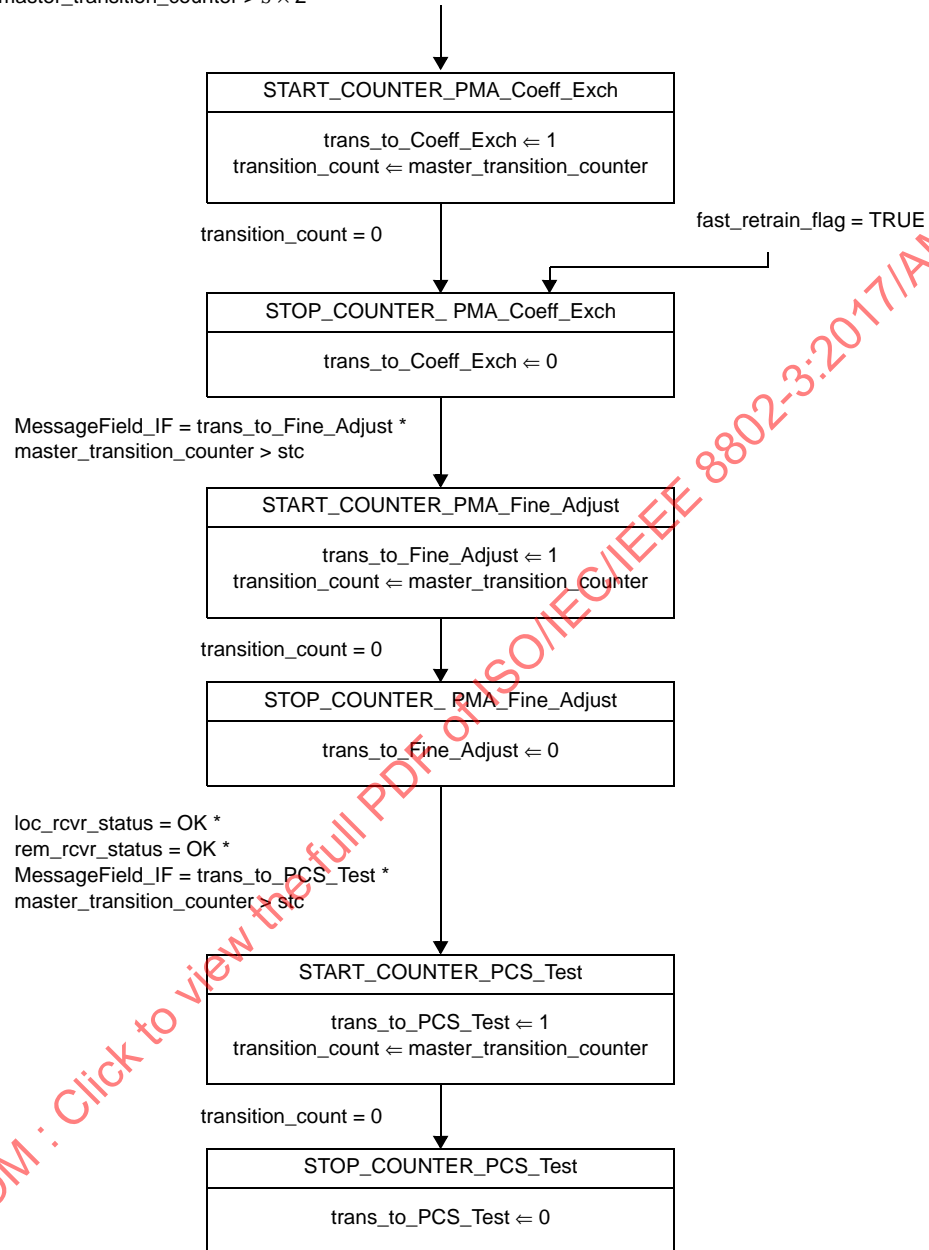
master_transition_counter > $s \times 2$

START_COUNTER_PMA_Coeff_Exch

trans_to_Coeff_Exch ⇐ 1
transition_count ⇐ master_transition_counter

transition_count = 0

fast_retrain_flag = TRUE

STOP_COUNTER_ PMA_Coeff_Exch

trans_to_Coeff_Exch ⇐ 0

MessageField_IF = trans_to_Fine_Adjust *
master_transition_counter > stc

START_COUNTER_PMA_Fine_Adjust

trans_to_Fine_Adjust ⇐ 1
transition_count ⇐ master_transition_counter

transition_count = 0

STOP_COUNTER_ PMA_Fine_Adjust

trans_to_Fine_Adjust ⇐ 0

loc_rcvr_status = OK *
rem_rcvr_status = OK *
MessageField_IF = trans_to_PCS_Test *
master_transition_counter > stc

START_COUNTER_PCS_Test

trans_to_PCS_Test ⇐ 1
transition_count ⇐ master_transition_counter

transition_count = 0

STOP_COUNTER_PCS_Test

trans_to_PCS_Test ⇐ 0

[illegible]M : Click to view the full PDF of ISO/IEC/IEEE 8802-3:2017/A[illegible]